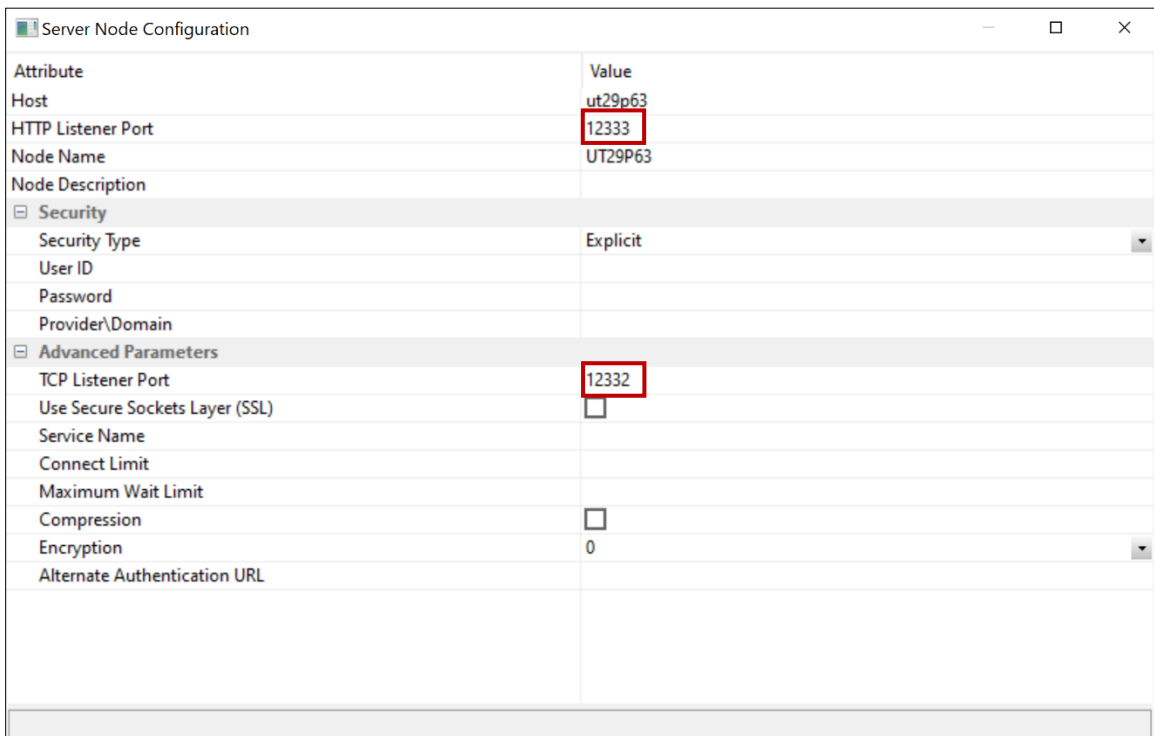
Server Node Configuration

| Attribute | Value |
|---|---|
| Host | ut29p63 |
| HTTP Listener Port | 12333 |
| Node Name | UT29P63 |
| Node Description | |
| ⊟ Security | |
| Security Type | Explicit |
| User ID | |
| Password | |
| Provider\Domain | |
| ⊟ Advanced Parameters | |
| TCP Listener Port | 12332 |
| Use Secure Sockets Layer (SSL) | |
| Service Name | |
| Connect Limit | |
| Maximum Wait Limit | |
| Compression | |
| Encryption | 0 |
| Alternate Authentication URL | |